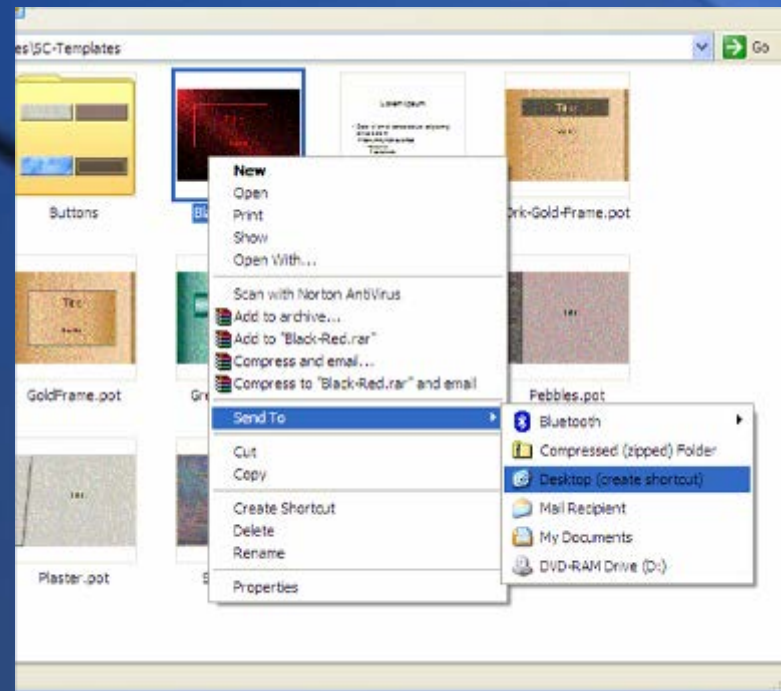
es\SC-Templates

Go

Buttons

Bl

Drk-Gold-Frame.pot

Lorem ipsum

Title

GoldFrame.pot

Gr

Pebbles.pot

Plaster.pot

S

New
Open
Print
Show
Open With...
Scan with Norton AntiVirus
Add to archive...
Add to "Black-Red.rar"
Compress and email...
Compress to "Black-Red.rar" and email
Send To
Cut
Copy
Create Shortcut
Delete
Rename
Properties

Bluetooth
Compressed (zipped) Folder
Desktop (create shortcut)
Mail Recipient
My Documents
DVD-RAM Drive (D:)